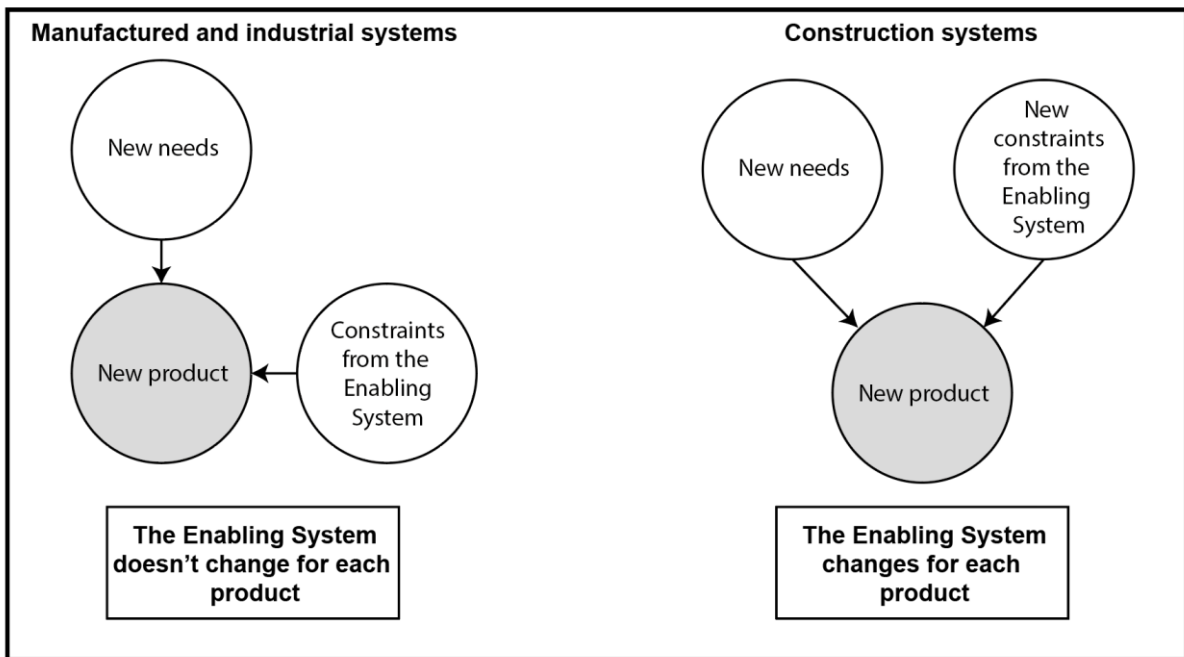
Manufactured and industrial systems

New needs

New product

Constraints from the Enabling System

The Enabling System doesn’t change for each product

Construction systems

New needs

New constraints from the Enabling System

New product

The Enabling System changes for each product